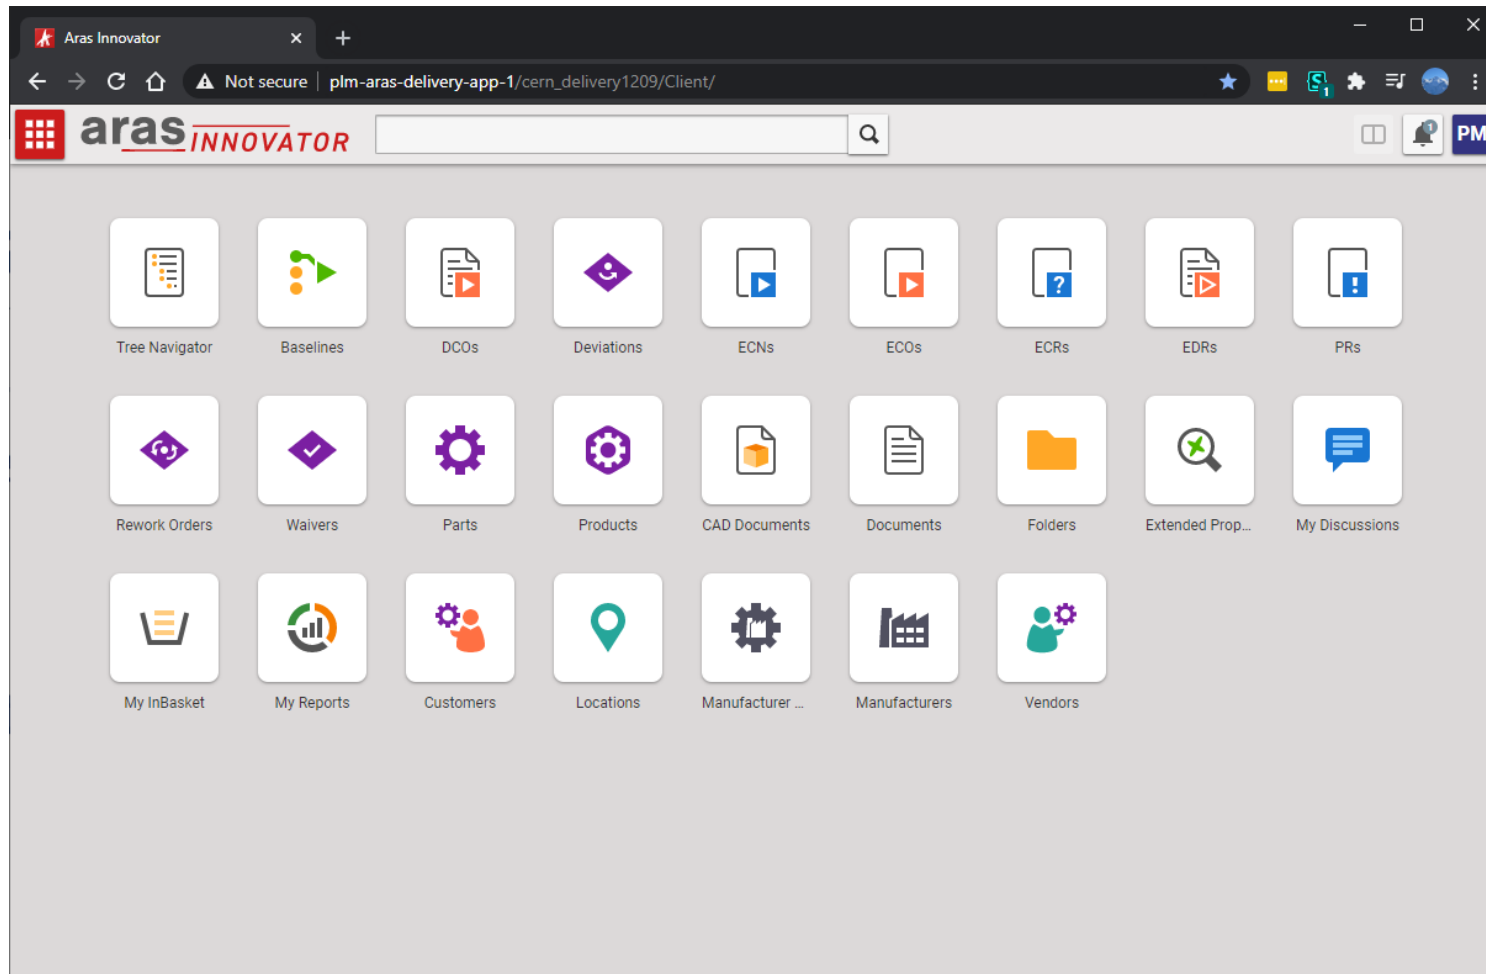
Aras Innovator

Not secure | plm-aras-delivery-app-1/cern_delivery1209/Client/

aras INNOVATOR

PM

Tree Navigator
Baselines
DCOs
Deviations
ECNs
ECOs
ECRs
EDRs
PRs

Rework Orders
Waivers
Parts
Products
CAD Documents
Documents
Folders
Extended Prop...
My Discussions

My InBasket
My Reports
Customers
Locations
Manufacturer ...
Manufacturers
Vendors